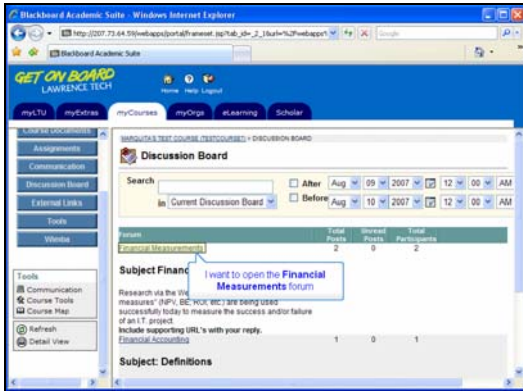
Blackboard Academic Suite - Windows Internet Explorer

http://207.73.64.59/webapps/portal/frameset.jsp?tab_id=_2_1&url=%2Fwebapps%

Google

Blackboard Academic Suite

GET ON BOARD
LAWRENCE TECH

Home Help Logout

myLTU myExtras myCourses myOrgs eLearning Scholar

Course Documents
Assignments
Communication
Discussion Board
External Links
Tools
Wimba

Tools
Communication
Course Tools
Course Map
Refresh
Detail View

MARQUITA'S TEST COURSE (TESTCOURSE) > DISCUSSION BOARD

Discussion Board

Search

in Current Discussion Board

After Aug 09 2007 12 00 AM

Before Aug 10 2007 12 00 AM

| Forum | Total Posts | Unread Posts | Total Participants |
|---|---|---|---|
| Financial Measurements | 2 | 0 | 2 |

Subject Financ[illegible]

I want to open the Financial Measurements forum

Research via the We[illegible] measures" (NPV, BE, ROI, etc.) are being used successfully today to measure the success and/or failure of an I.T. project.
Include supporting URL's with your reply.

| Financial Accounting | 1 | 0 | 1 |
|---|---|---|---|

Subject: Definitions